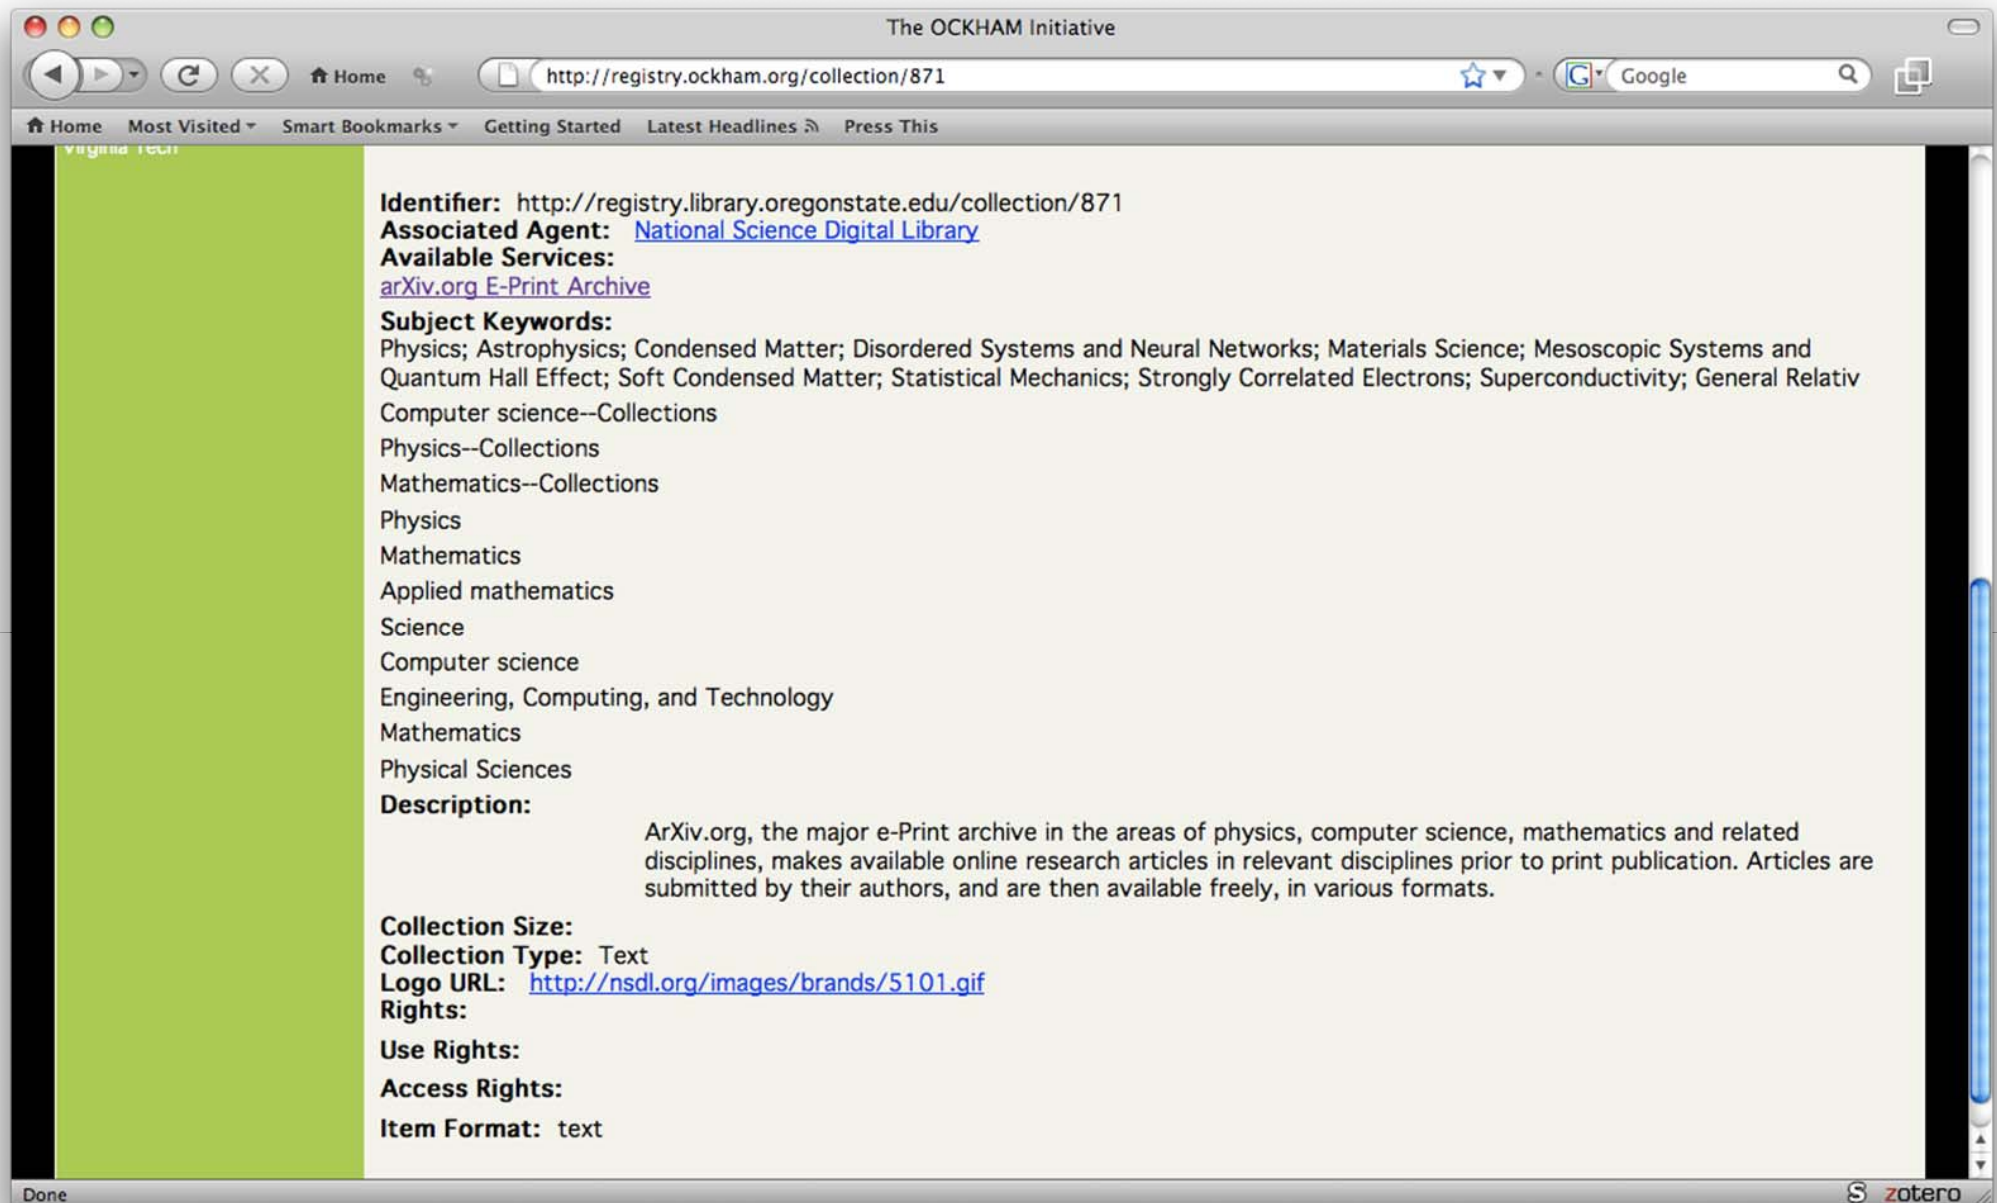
The OCKHAM Initiative

Home

http://registry.ockham.org/collection/871

Google

Home Most Visited Smart Bookmarks Getting Started Latest Headlines Press This

Virginia Tech

**Identifier:** http://registry.library.oregonstate.edu/collection/871
**Associated Agent:** National Science Digital Library
**Available Services:**
arXiv.org E-Print Archive
**Subject Keywords:**
Physics; Astrophysics; Condensed Matter; Disordered Systems and Neural Networks; Materials Science; Mesoscopic Systems and Quantum Hall Effect; Soft Condensed Matter; Statistical Mechanics; Strongly Correlated Electrons; Superconductivity; General Relativ

Computer science--Collections

Physics--Collections

Mathematics--Collections

Physics

Mathematics

Applied mathematics

Science

Computer science

Engineering, Computing, and Technology

Mathematics

Physical Sciences

**Description:**
ArXiv.org, the major e-Print archive in the areas of physics, computer science, mathematics and related disciplines, makes available online research articles in relevant disciplines prior to print publication. Articles are submitted by their authors, and are then available freely, in various formats.

**Collection Size:**
**Collection Type:** Text
**Logo URL:** http://nsdl.org/images/brands/5101.gif
**Rights:**

**Use Rights:**

**Access Rights:**

**Item Format:** text

Done

zotero